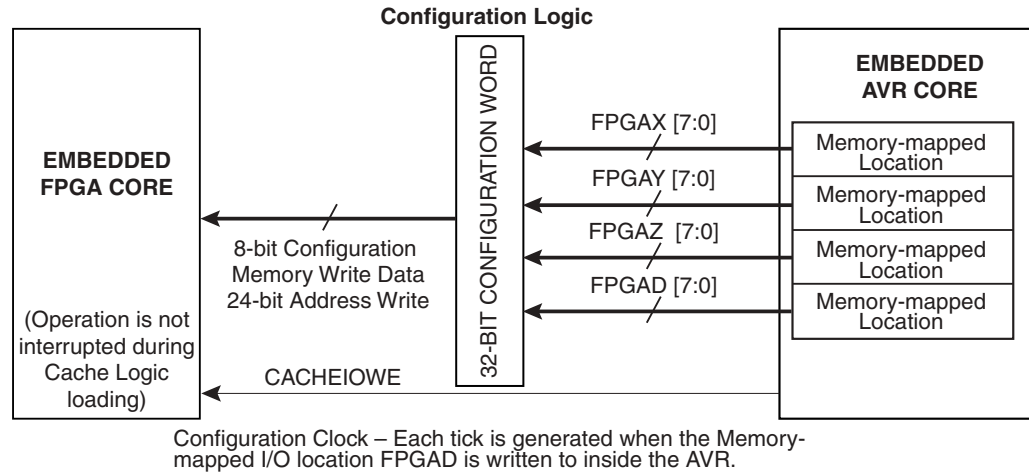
Configuration Logic

EMBEDDED FPGA CORE

(Operation is not interrupted during Cache Logic loading)

32-BIT CONFIGURATION WORD

8-bit Configuration Memory Write Data 24-bit Address Write

CACHEIOWE

EMBEDDED AVR CORE

FPGAX [7:0]

FPGAY [7:0]

FPGAZ [7:0]

FPGAD [7:0]

Memory-mapped Location

Memory-mapped Location

Memory-mapped Location

Memory-mapped Location

Configuration Clock – Each tick is generated when the Memory-mapped I/O location FPGAD is written to inside the AVR.